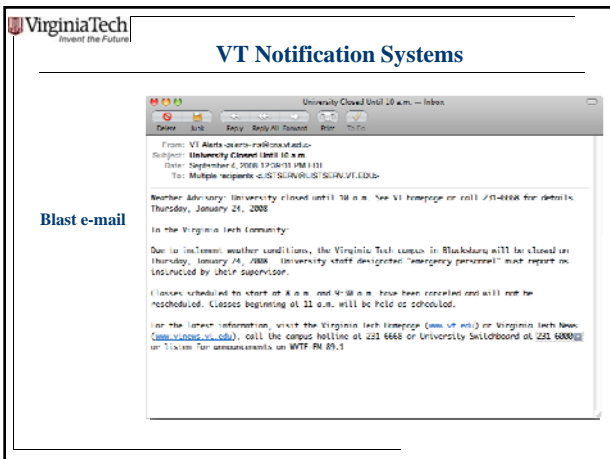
VirginiaTech
Invent the Future

VT Notification Systems

Blast e-mail

University Closed Until 10 a.m. — Inbox

Delete Junk Reply Reply All Forward Print To Do

From: VT Alerts <alerts-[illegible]@vt.edu>
Subject: University Closed Until 10 a.m.
Date: September 4, 2008 12:08:01 PM EDT
To: Multiple recipients <LISTSERV@LISTSERV.VT.EDU>

Weather Advisory: University closed until 10 a.m. See VT homepage or call 231-6668 for details. Thursday, January 24, 2008

To the Virginia Tech Community:

Due to inclement weather conditions, the Virginia Tech campus in Blacksburg will be closed on Thursday, January 24, 2008. University staff designated "emergency personnel" must report as instructed by their supervisor.

Classes scheduled to start at 8 a.m. and 9:30 a.m. have been canceled and will not be rescheduled. Classes beginning at 11 a.m. will be held as scheduled.

For the latest information, visit the Virginia Tech homepage (www.vt.edu) or Virginia Tech News (www.vtnews.vt.edu), call the campus hotline at 231-6668 or University Switchboard at 231-6000 or listen for announcements on WVTF FM 89.1